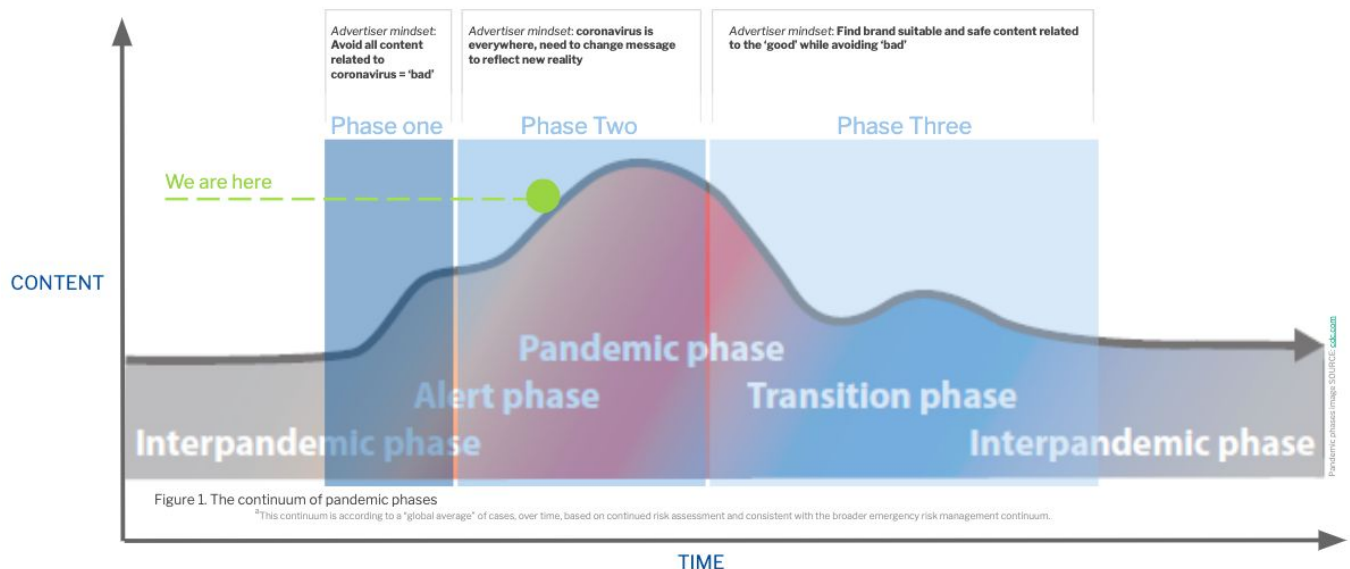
Advertiser mindset: Avoid all content related to coronavirus = 'bad'

Advertiser mindset: coronavirus is everywhere, need to change message to reflect new reality

Advertiser mindset: Find brand suitable and safe content related to the 'good' while avoiding 'bad'

Phase one

Phase Two

Phase Three

We are here

CONTENT

Pandemic phase

Alert phase

Transition phase

Interpandemic phase

Interpandemic phase

Pandemic phases image SOURCE: cdc.com

Figure 1. The continuum of pandemic phases

*This continuum is according to a "global average" of cases, over time, based on continued risk assessment and consistent with the broader emergency risk management continuum.

TIME